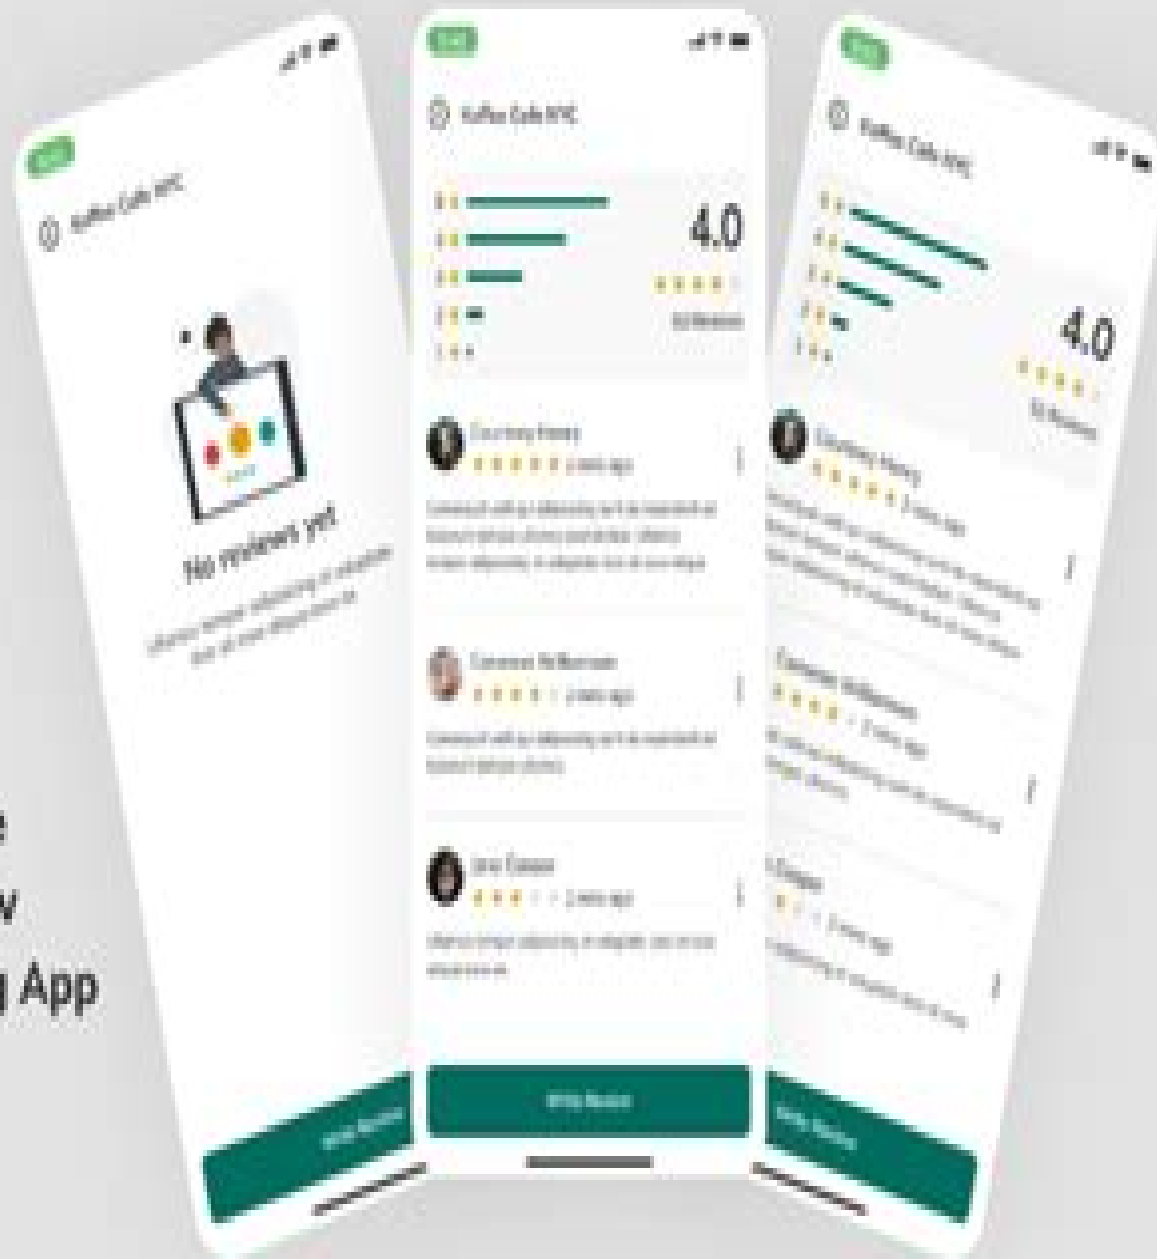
Koffee Cafe NYC

No reviews yet

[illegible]

Write Review

Koffee Cafe NYC

4.0

50 Reviews

Courtney Henry

2 mins ago

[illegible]

Cameron Williamson

2 mins ago

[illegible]

Jane Cooper

2 mins ago

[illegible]

Write Review

Koffee Cafe NYC

4.0

50 Reviews

Courtney Henry

2 mins ago

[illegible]

Cameron Williamson

2 mins ago

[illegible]

Cooper

2 mins ago

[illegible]

Write Review

e
v
g App